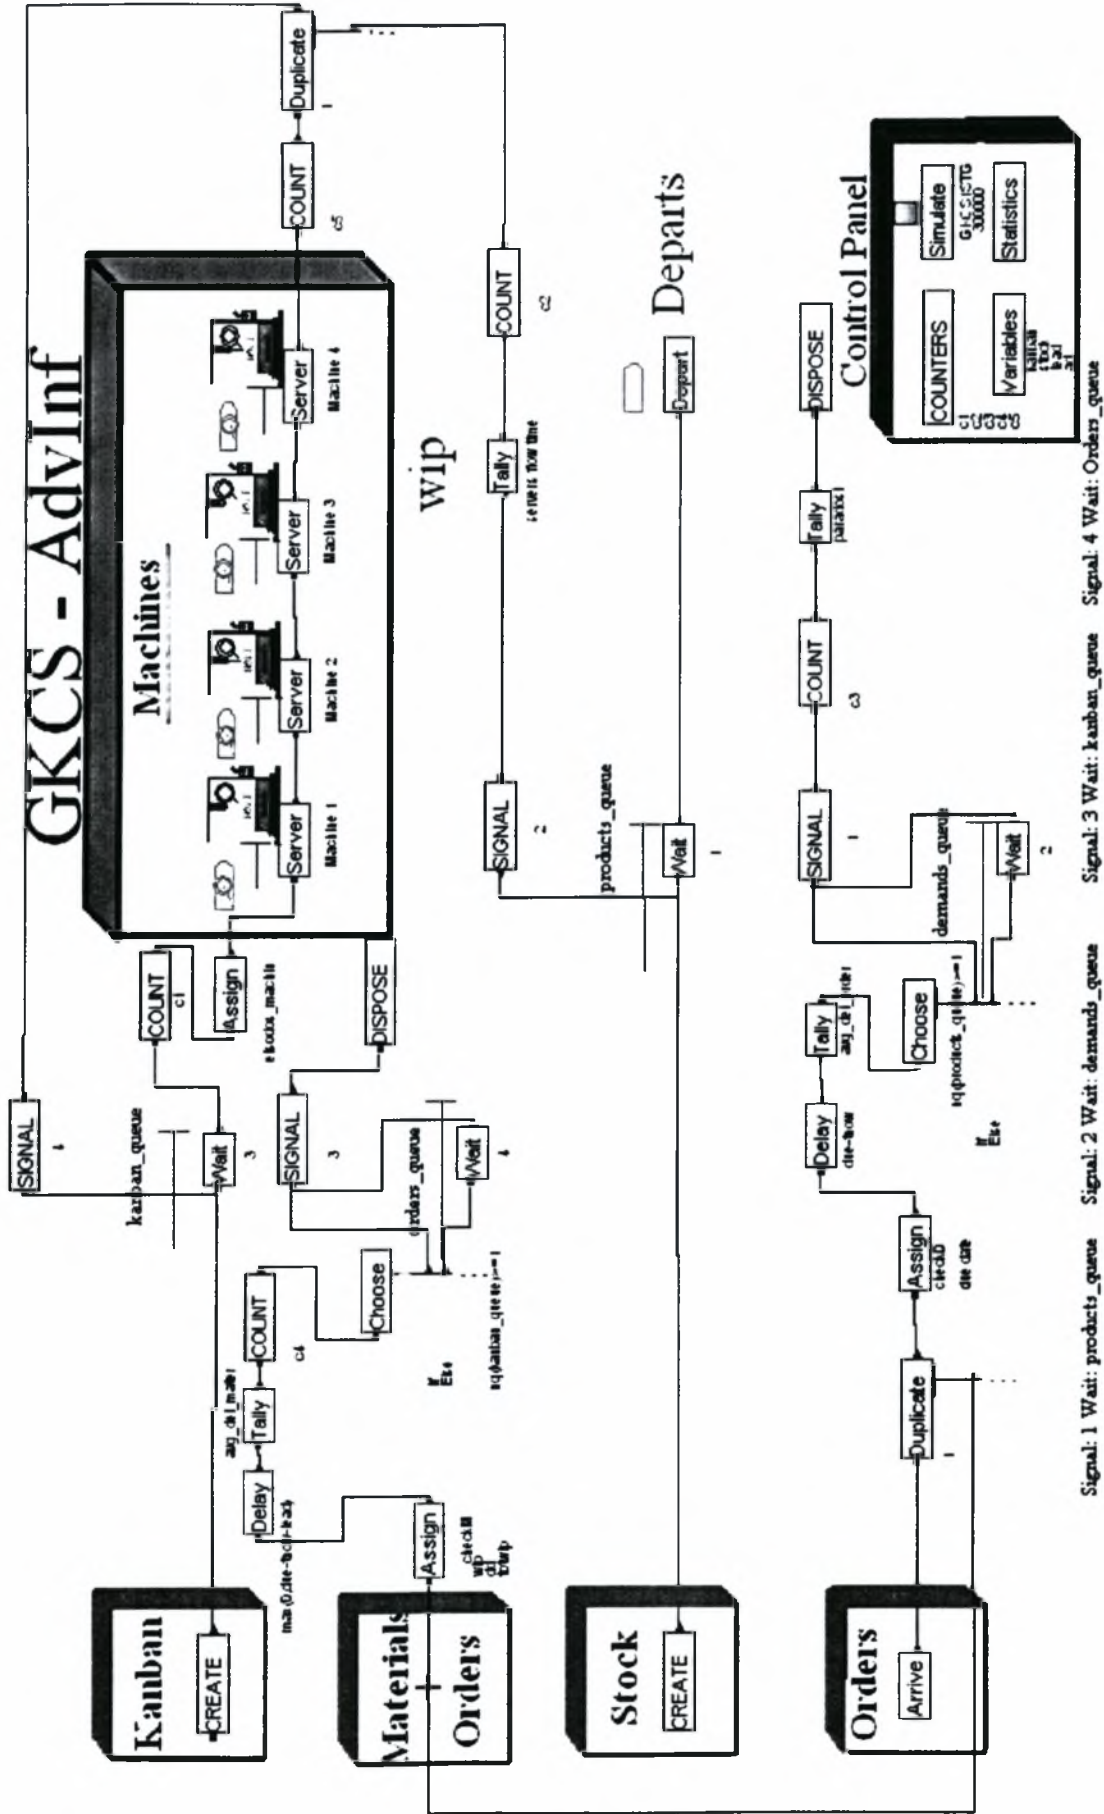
GKCS - AdvInf

Machines

Server
Machine 1

Server
Machine 2

Server
Machine 3

Server
Machine 4

Wip

Departs

Control Panel

COUNTERS
c1
c2
c3
c4
c5

Variables
kanban
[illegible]

Simulate
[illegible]
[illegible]

Statistics

Kanban
CREATE

Materials
+
Orders
Assign

Stock
CREATE

Orders
Arrive

SIGNAL
4

kanban_queue
Wait
3

COUNT
c1

Assign
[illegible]

DISPOSE

SIGNAL
3

orders_queue
Wait
4

Choose
If
Else
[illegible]

COUNT
c4

Tally
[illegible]

Delay
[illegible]

products_queue
Wait
1

SIGNAL
2

COUNT
c2

Tally
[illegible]

Depart

COUNT
c5

Duplicate
1

Duplicate
1

Assign
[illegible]

Delay
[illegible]

Tally
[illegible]

Choose
If
Else

demands_queue
Wait
2

SIGNAL
1

COUNT
c3

Tally
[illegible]

DISPOSE

Signal: 1 Wait: products_queue     Signal: 2 Wait: demands_queue     Signal: 3 Wait: kanban_queue     Signal: 4 Wait: Orders_queue